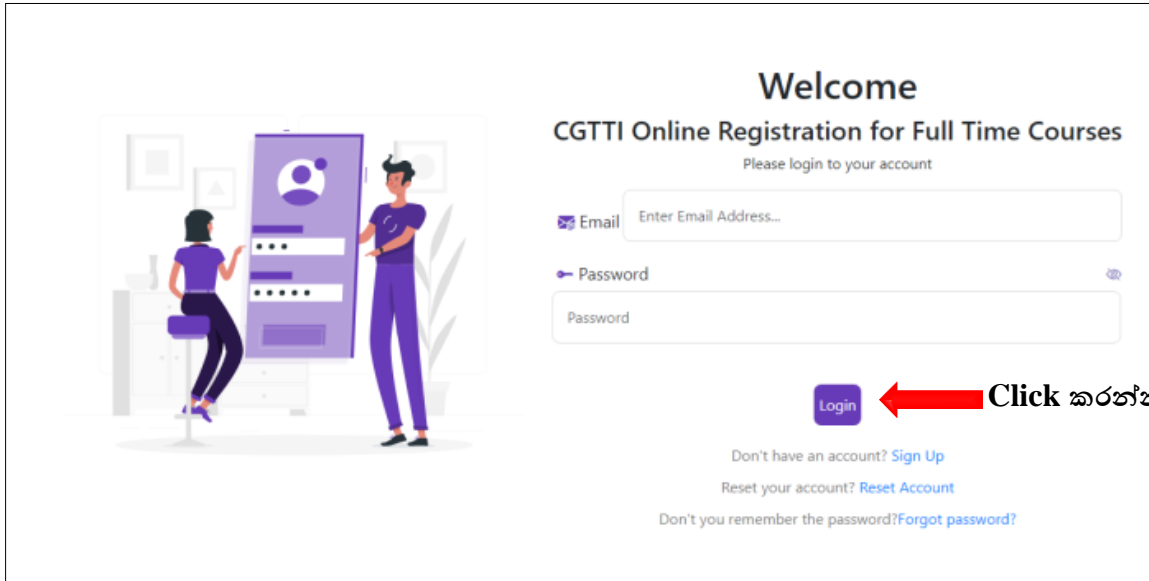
Welcome

CGTTI Online Registration for Full Time Courses

Please login to your account

Email

Enter Email Address...

Password

Password

Login

Click කරන්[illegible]

Don't have an account? Sign Up

Reset your account? Reset Account

Don't you remember the password?Forgot password?